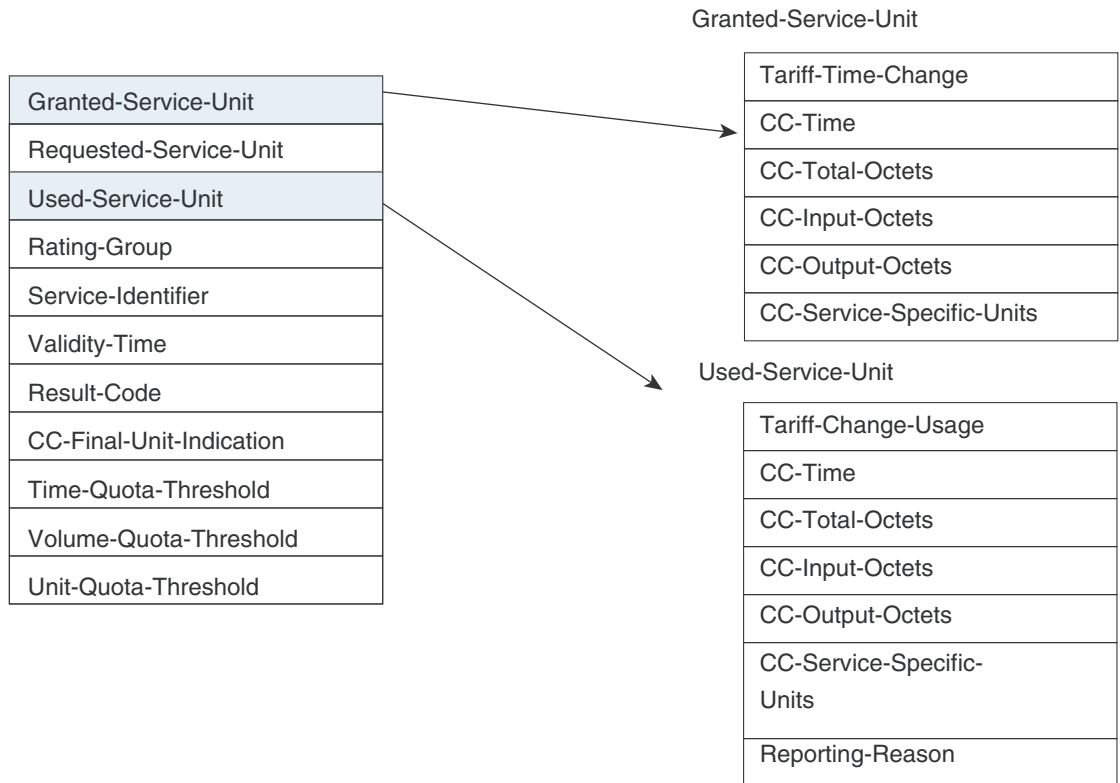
Granted-Service-Unit
Requested-Service-Unit
Used-Service-Unit
Rating-Group
Service-Identifier
Validity-Time
Result-Code
CC-Final-Unit-Indication
Time-Quota-Threshold
Volume-Quota-Threshold
Unit-Quota-Threshold

Granted-Service-Unit

Tariff-Time-Change
CC-Time
CC-Total-Octets
CC-Input-Octets
CC-Output-Octets
CC-Service-Specific-Units

Used-Service-Unit

Tariff-Change-Usage
CC-Time
CC-Total-Octets
CC-Input-Octets
CC-Output-Octets
CC-Service-Specific-Units
Reporting-Reason